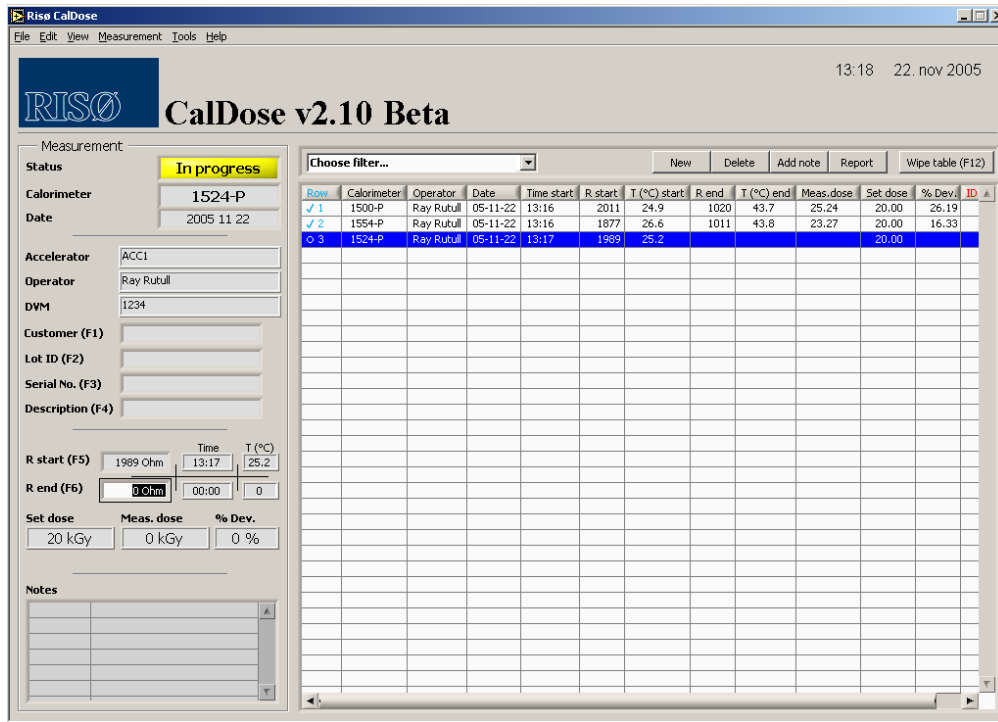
Risø CalDose

File Edit View Measurement Tools Help

13:18 22. nov 2005

RISØ

CalDose v2.10 Beta

Measurement

Status In progress

Calorimeter 1524-P

Date 2005 11 22

Accelerator ACC1

Operator Ray Rutull

DVM 1234

Customer (F1)

Lot ID (F2)

Serial No. (F3)

Description (F4)

Time T (°C)

R start (F5) 1989 Ohm 13:17 25.2

R end (F6) 0 Ohm 00:00 0

Set dose Meas. dose % Dev.

20 kGy 0 kGy 0 %

Notes

Choose filter...

New Delete Add note Report Wipe table (F12)

| Row | Calorimeter | Operator | Date | Time start | R start | T (°C) start | R end | T (°C) end | Meas.dose | Set dose | % Dev. | ID |
|---|---|---|---|---|---|---|---|---|---|---|---|---|
| ✓ 1 | 1500-P | Ray Rutull | 05-11-22 | 13:16 | 2011 | 24.9 | 1020 | 43.7 | 25.24 | 20.00 | 26.19 | |
| ✓ 2 | 1554-P | Ray Rutull | 05-11-22 | 13:16 | 1877 | 26.6 | 1011 | 43.8 | 23.27 | 20.00 | 16.33 | |
| ○ 3 | 1524-P | Ray Rutull | 05-11-22 | 13:17 | 1989 | 25.2 | | | | 20.00 | | |